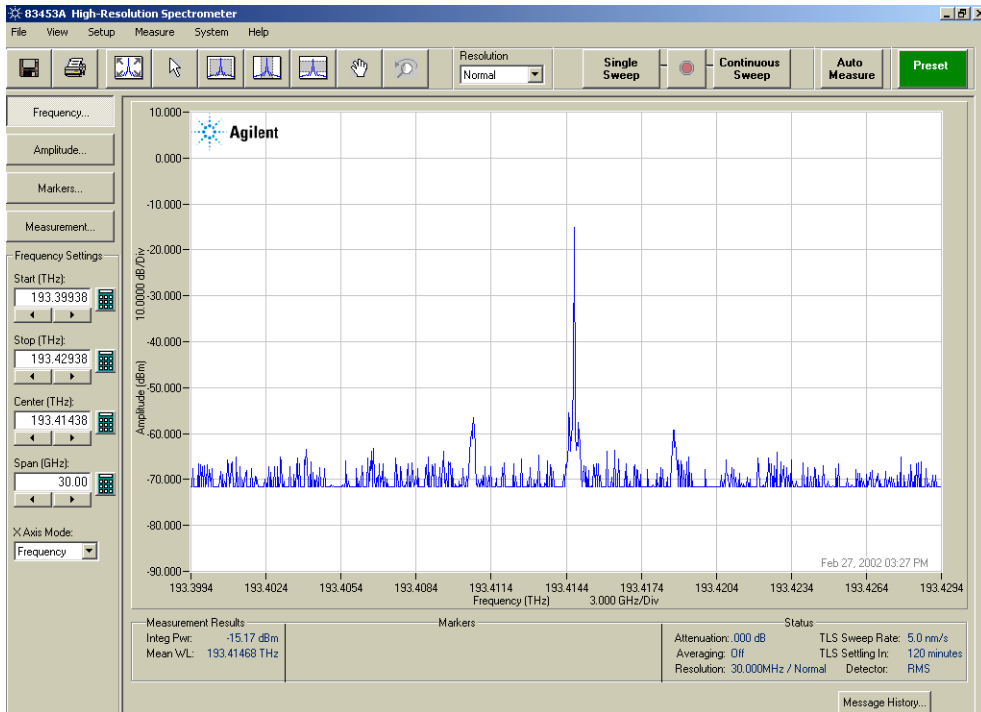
83453A High-Resolution Spectrometer

File View Setup Measure System Help

Resolution
Normal

Single Sweep

Continuous Sweep

Auto Measure

Preset

Frequency...

Amplitude...

Markers...

Measurement...

Frequency Settings

Start (THz):
193.39938

Stop (THz):
193.42938

Center (THz):
193.41438

Span (GHz):
30.00

X Axis Mode:
Frequency

Agilent

10.000
0.000
-10.000
-20.000
-30.000
-40.000
-50.000
-60.000
-70.000
-80.000
-90.000

10.0000 dB/Div

Amplitude (dBm)

Feb 27, 2002 03:27 PM

193.3994 193.4024 193.4054 193.4084 193.4114 193.4144 193.4174 193.4204 193.4234 193.4264 193.4294

Frequency (THz) 3.000 GHz/Div

Measurement Results
Integ Pwr: -15.17 dBm
Mean WL: 193.41468 THz

Markers

Status
Attenuation: .000 dB
Averaging: Off
Resolution: 30.000MHz / Normal
TLS Sweep Rate: 5.0 nm/s
TLS Settling In: 120 minutes
Detector: RMS

Message History...